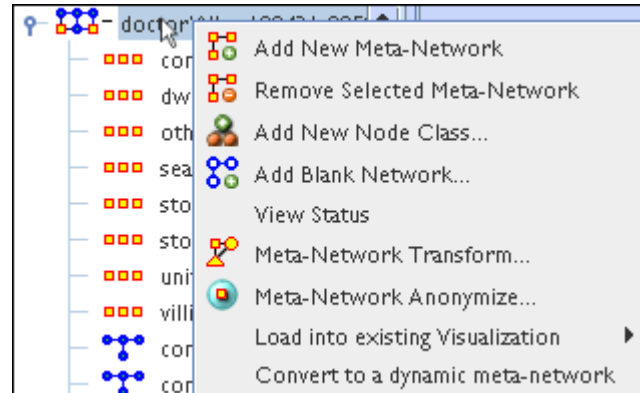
doctor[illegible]

cor
dw
oth
sea
sto
sto
uni
villi
cor
cor

Add New Meta-Network
Remove Selected Meta-Network
Add New Node Class...
Add Blank Network...
View Status
Meta-Network Transform...
Meta-Network Anonymize...
Load into existing Visualization
Convert to a dynamic meta-network